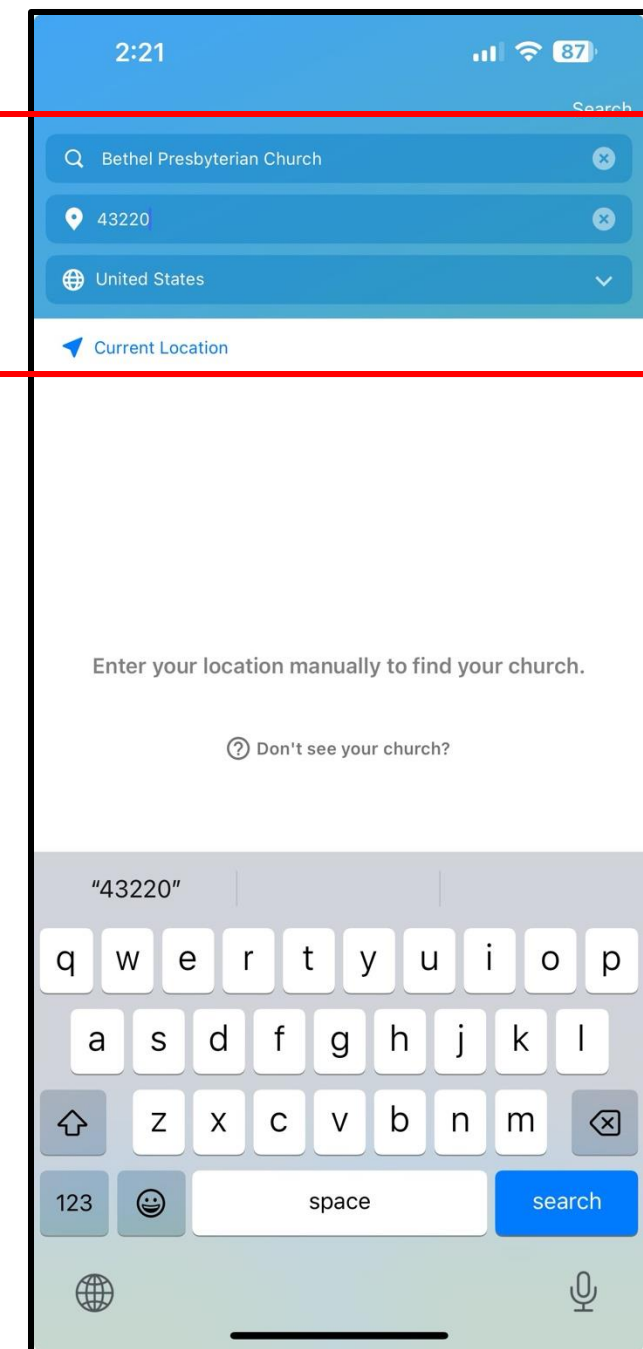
2:21

87

Search

Bethel Presbyterian Church

43220

United States

Current Location

Enter your location manually to find your church.

Don't see your church?

"43220"

q w e r t y u i o p

a s d f g h j k l

z x c v b n m

123

space

search